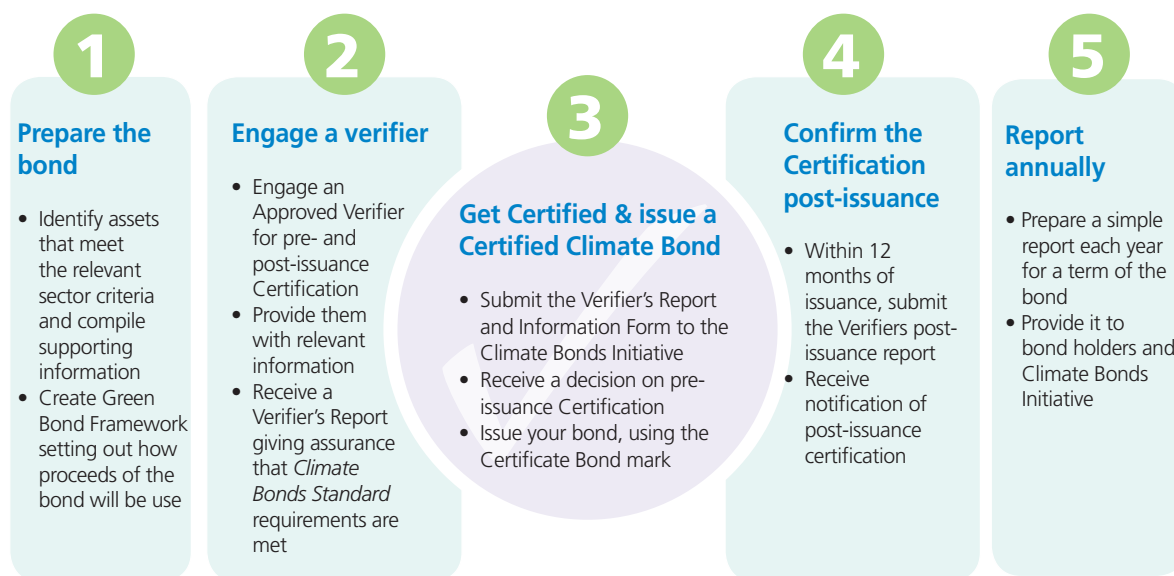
1

Prepare the bond

- Identify assets that meet the relevant sector criteria and compile supporting information
- Create Green Bond Framework setting out how proceeds of the bond will be use

2

Engage a verifier

- Engage an Approved Verifier for pre- and post-issuance Certification
- Provide them with relevant information
- Receive a Verifier's Report giving assurance that *Climate Bonds Standard* requirements are met

3

Get Certified & issue a Certified Climate Bond

- Submit the Verifier's Report and Information Form to the Climate Bonds Initiative
- Receive a decision on pre-issuance Certification
- Issue your bond, using the Certificate Bond mark

4

Confirm the Certification post-issuance

- Within 12 months of issuance, submit the Verifiers post-issuance report
- Receive notification of post-issuance certification

5

Report annually

- Prepare a simple report each year for a term of the bond
- Provide it to bond holders and Climate Bonds Initiative